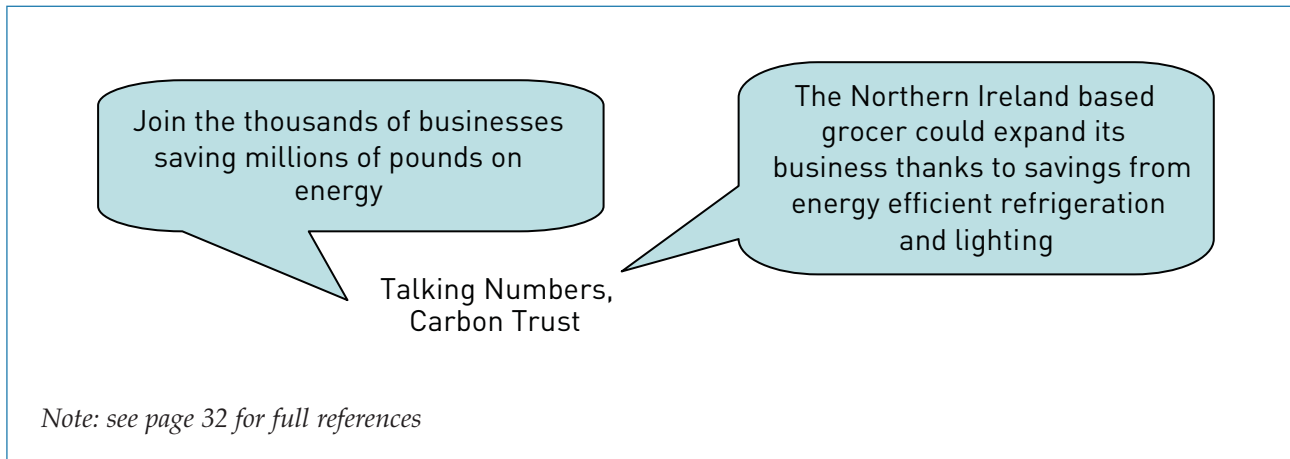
Join the thousands of businesses saving millions of pounds on energy

The Northern Ireland based grocer could expand its business thanks to savings from energy efficient refrigeration and lighting

Talking Numbers, Carbon Trust

Note: see page 32 for full references